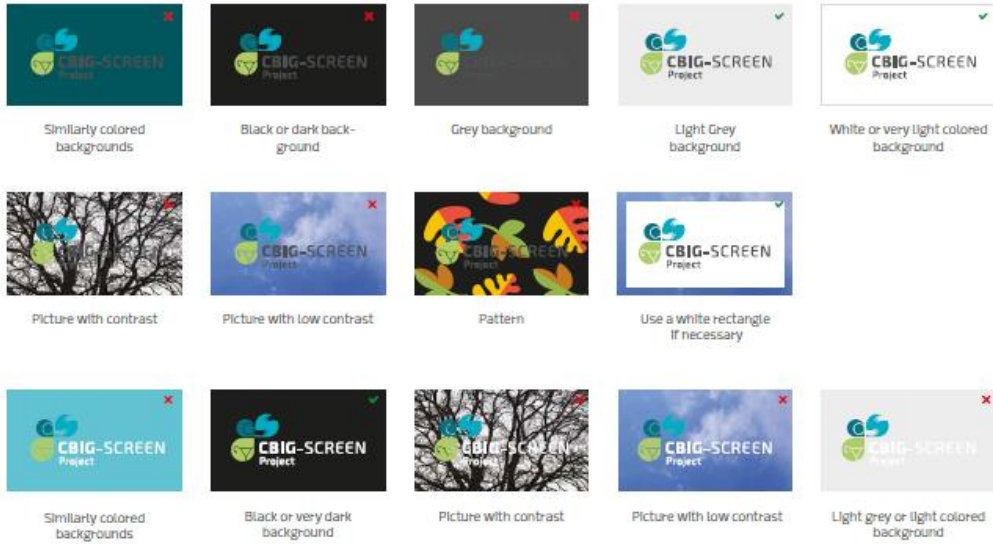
CBIG-SCREEN Project

Similarly colored backgrounds

CBIG-SCREEN Project

Black or dark background

CBIG-SCREEN Project

Grey background

CBIG-SCREEN Project

Light Grey background

CBIG-SCREEN Project

White or very light colored background

CBIG-SCREEN Project

Picture with contrast

CBIG-SCREEN Project

Picture with low contrast

CBIG-SCREEN Project

Pattern

CBIG-SCREEN Project

Use a white rectangle if necessary

CBIG-SCREEN Project

Similarly colored backgrounds

CBIG-SCREEN Project

Black or very dark background

CBIG-SCREEN Project

Picture with contrast

CBIG-SCREEN Project

Picture with low contrast

CBIG-SCREEN Project

Light grey or light colored background